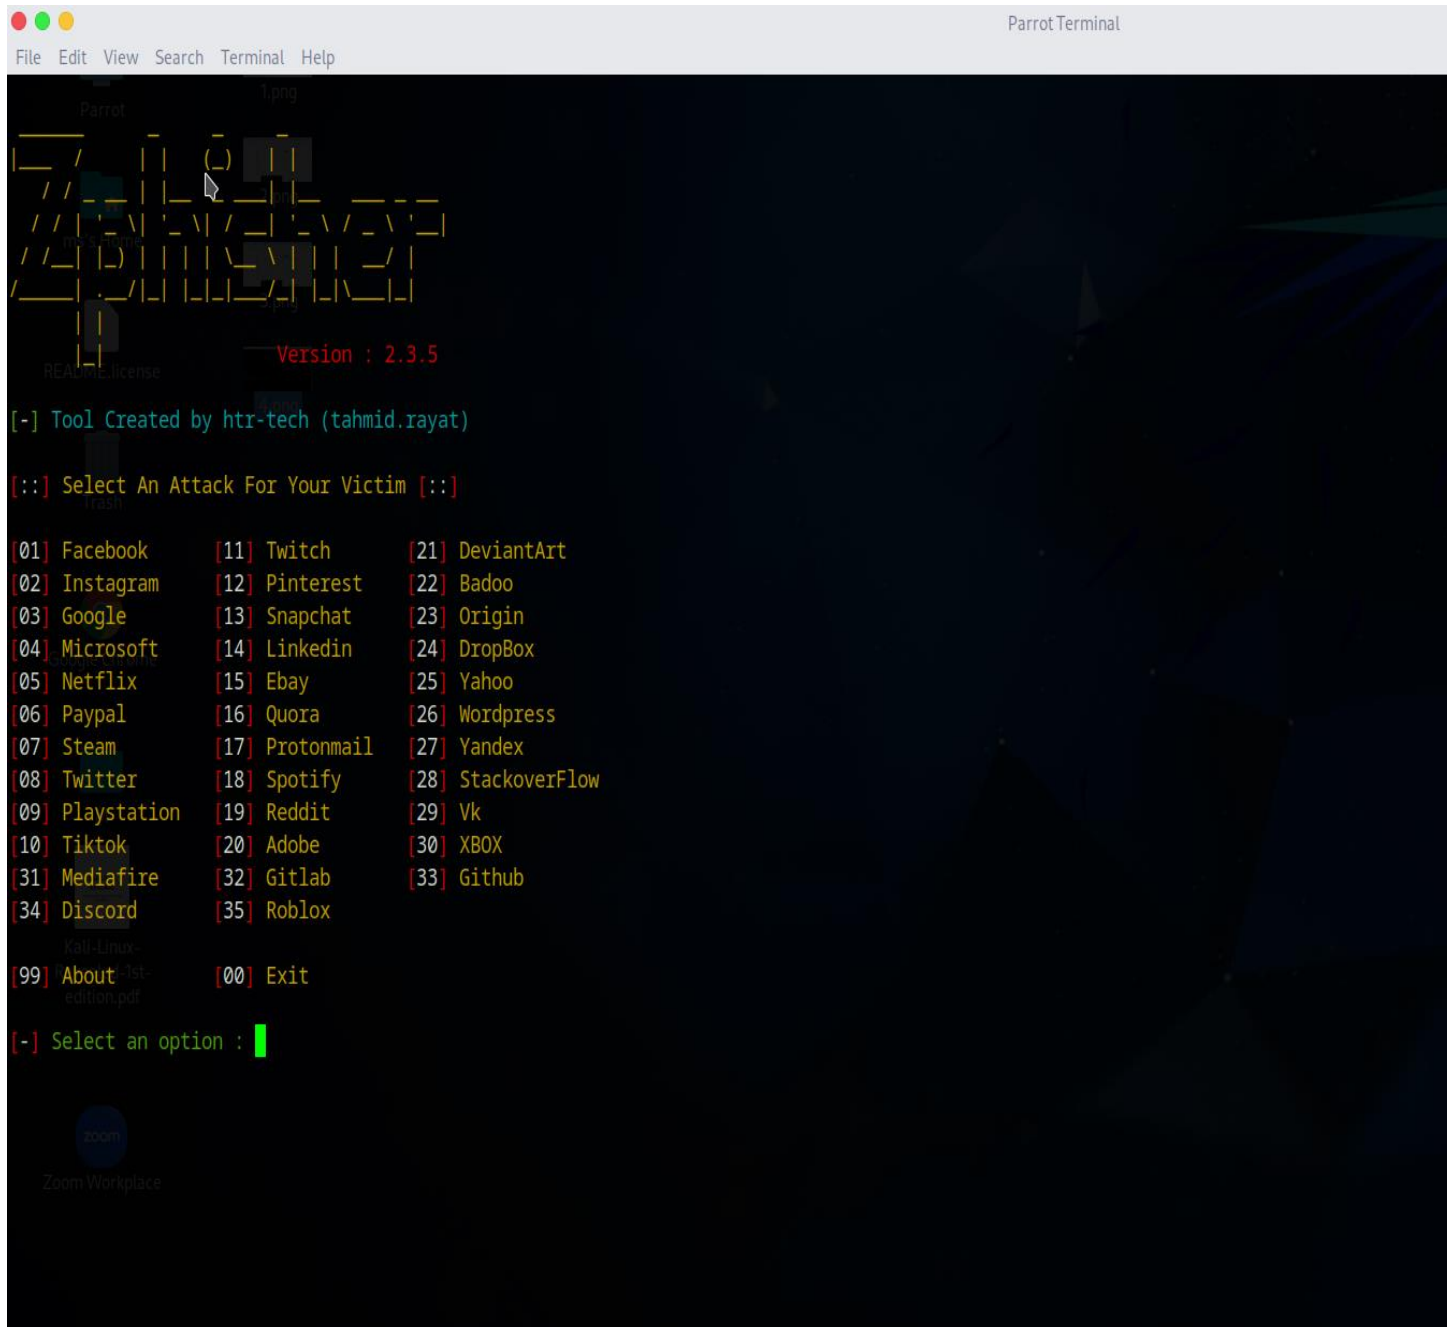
Parrot Terminal

File Edit View Search Terminal Help

Version : 2.3.5

[-] Tool Created by htr-tech (tahmid.rayat)

[::] Select An Attack For Your Victim [::]

[01] Facebook [11] Twitch [21] DeviantArt
[02] Instagram [12] Pinterest [22] Badoo
[03] Google [13] Snapchat [23] Origin
[04] Microsoft [14] Linkedin [24] DropBox
[05] Netflix [15] Ebay [25] Yahoo
[06] Paypal [16] Quora [26] Wordpress
[07] Steam [17] Protonmail [27] Yandex
[08] Twitter [18] Spotify [28] StackoverFlow
[09] Playstation [19] Reddit [29] Vk
[10] Tiktok [20] Adobe [30] XBOX
[31] Mediafire [32] Gitlab [33] Github
[34] Discord [35] Roblox

[99] About [00] Exit

[-] Select an option :